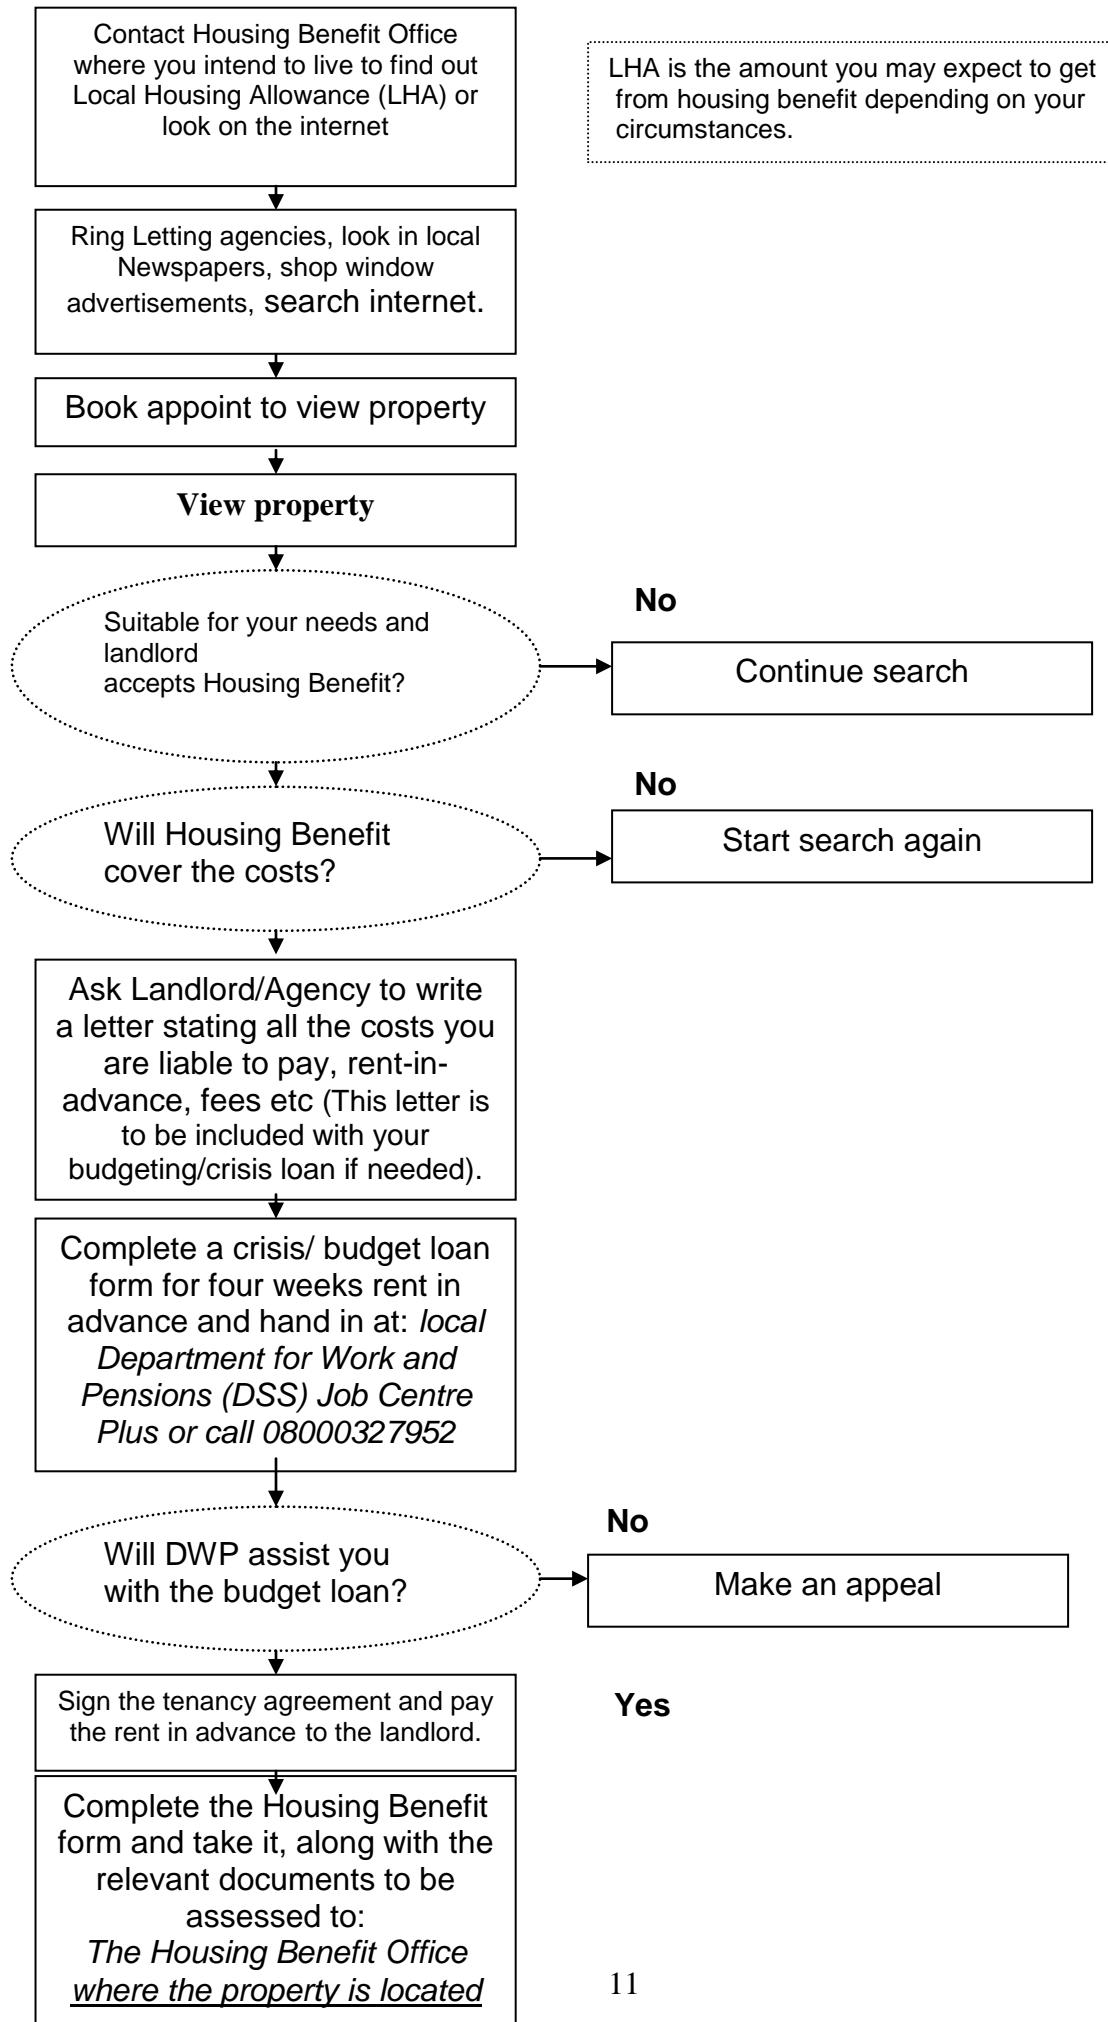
Contact Housing Benefit Office where you intend to live to find out Local Housing Allowance (LHA) or look on the internet

LHA is the amount you may expect to get from housing benefit depending on your circumstances.

Ring Letting agencies, look in local Newspapers, shop window advertisements, search internet.

Book appoint to view property

View property

Suitable for your needs and landlord accepts Housing Benefit?

No

Continue search

Will Housing Benefit cover the costs?

No

Start search again

Ask Landlord/Agency to write a letter stating all the costs you are liable to pay, rent-in-advance, fees etc (This letter is to be included with your budgeting/crisis loan if needed).

Complete a crisis/ budget loan form for four weeks rent in advance and hand in at: *local Department for Work and Pensions (DSS) Job Centre Plus or call 08000327952*

Will DWP assist you with the budget loan?

No

Make an appeal

Sign the tenancy agreement and pay the rent in advance to the landlord.

Yes

Complete the Housing Benefit form and take it, along with the relevant documents to be assessed to: *The Housing Benefit Office where the property is located*

11